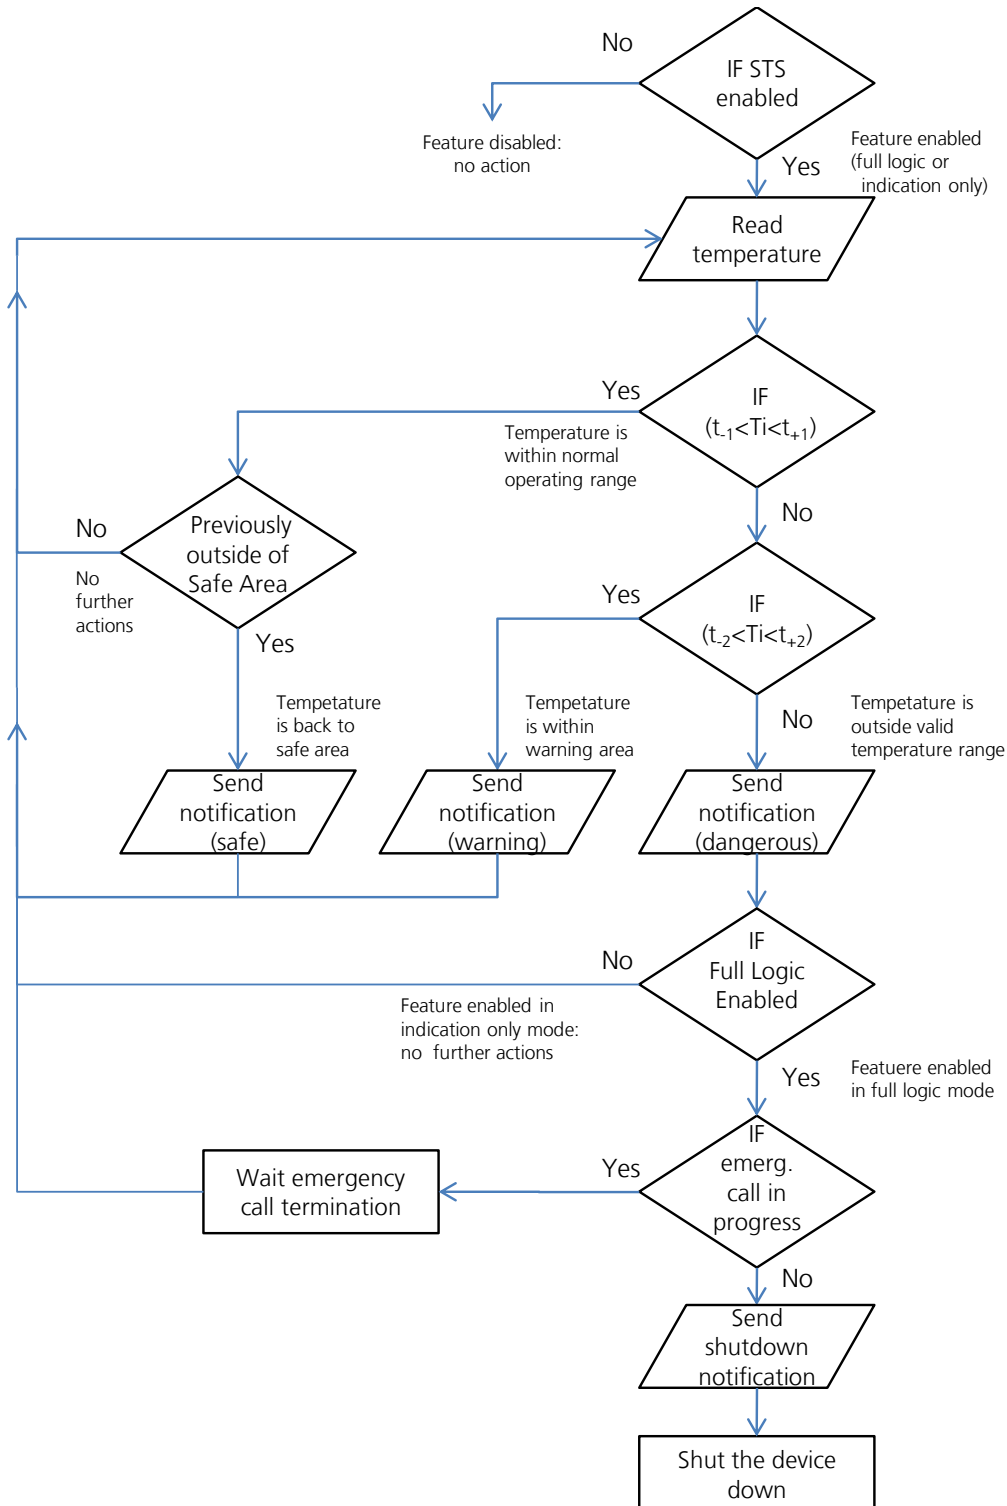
No

IF STS enabled

Feature disabled: no action

Feature enabled (full logic or indication only)

Yes

Read temperature

Yes

IF ($t_{-1}$<Ti<$t_{+1}$)

Temperature is within normal operating range

No

Previously outside of Safe Area

No further actions

No

Yes

IF ($t_{-2}$<Ti<$t_{+2}$)

Yes

Tempetature is back to safe area

Tempetature is within warning area

No

Tempetature is outside valid temperature range

Send notification (safe)

Send notification (warning)

Send notification (dangerous)

No

IF Full Logic Enabled

Feature enabled in indication only mode: no further actions

Yes

Featuere enabled in full logic mode

Wait emergency call termination

Yes

IF emerg. call in progress

No

Send shutdown notification

Shut the device down